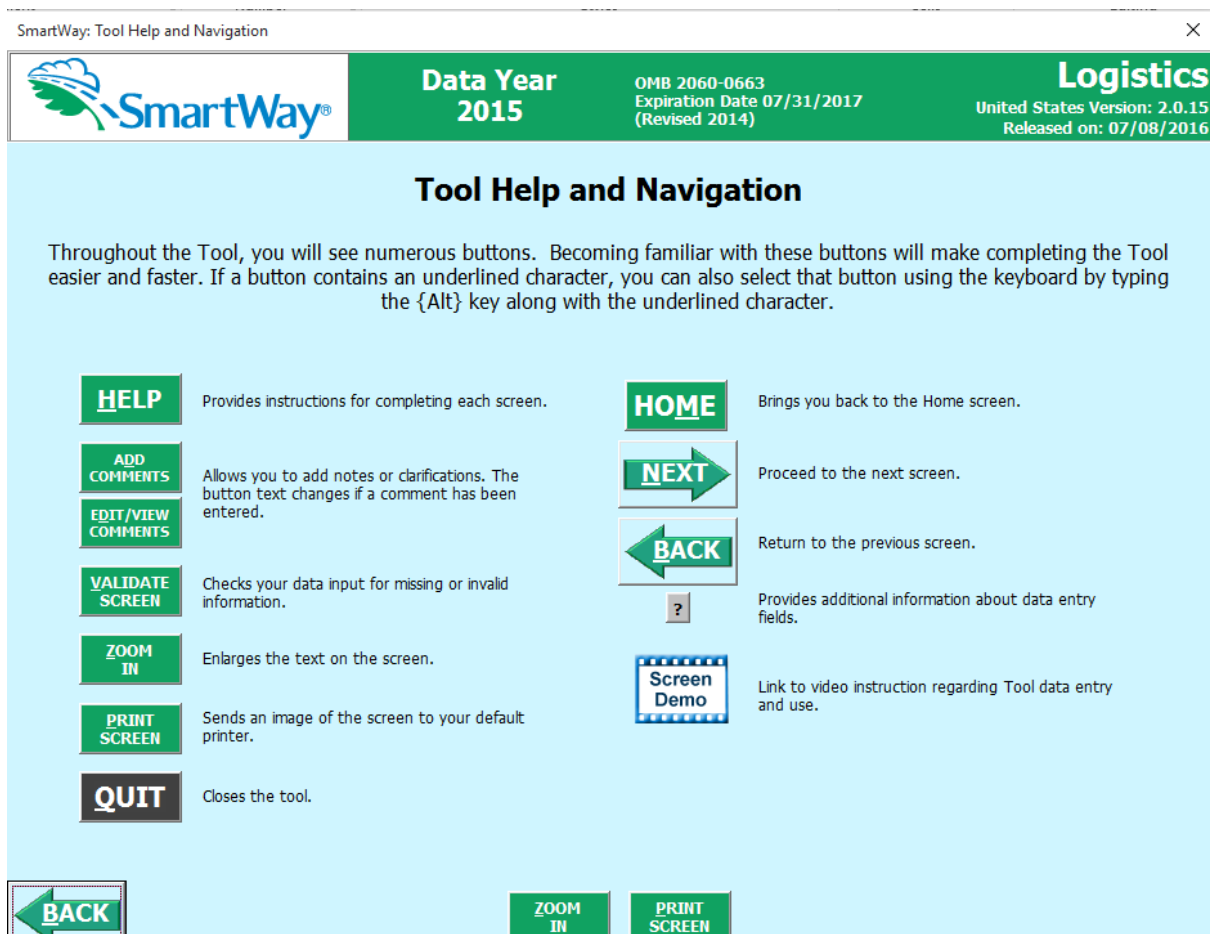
SmartWay: Tool Help and Navigation

×

SmartWay®

Data Year 2015

OMB 2060-0663
Expiration Date 07/31/2017
(Revised 2014)

Logistics
United States Version: 2.0.15
Released on: 07/08/2016

Tool Help and Navigation

Throughout the Tool, you will see numerous buttons. Becoming familiar with these buttons will make completing the Tool easier and faster. If a button contains an underlined character, you can also select that button using the keyboard by typing the {Alt} key along with the underlined character.

HELP Provides instructions for completing each screen.

ADD COMMENTS
EDIT/VIEW COMMENTS
Allows you to add notes or clarifications. The button text changes if a comment has been entered.

VALIDATE SCREEN Checks your data input for missing or invalid information.

ZOOM IN Enlarges the text on the screen.

PRINT SCREEN Sends an image of the screen to your default printer.

QUIT Closes the tool.

HOME Brings you back to the Home screen.

NEXT Proceed to the next screen.

BACK Return to the previous screen.

? Provides additional information about data entry fields.

Screen Demo Link to video instruction regarding Tool data entry and use.

BACK

ZOOM IN

PRINT SCREEN